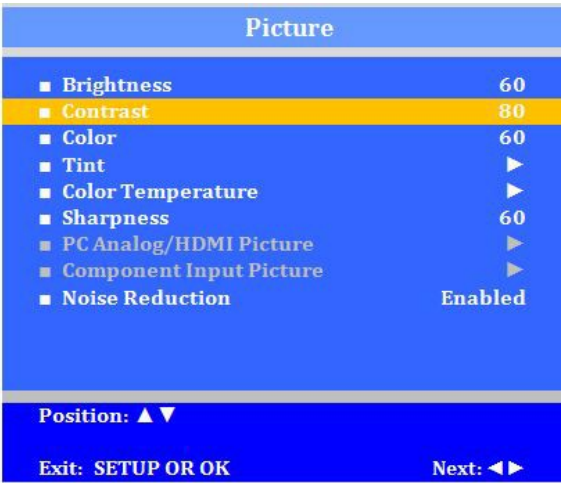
Picture

■ Brightness 60
■ Contrast 80
■ Color 60
■ Tint ►
■ Color Temperature ►
■ Sharpness 60
■ PC Analog/HDMI Picture ►
■ Component Input Picture ►
■ Noise Reduction Enabled

Position: ▲▼

Exit: SETUP OR OK Next: ◄►